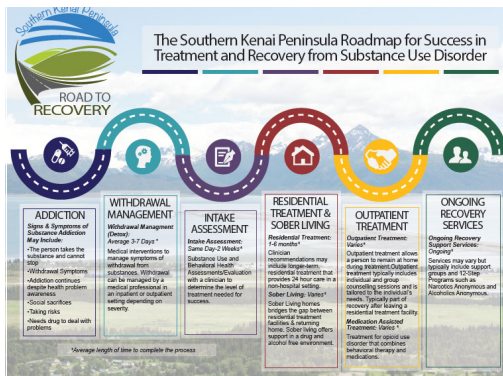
Southern Kenai Peninsula
ROAD TO RECOVERY

The Southern Kenai Peninsula Roadmap for Success in Treatment and Recovery from Substance Use Disorder

ADDICTION
Signs & Symptoms of Substance Addiction May Include:
•The person takes the substance and cannot stop
•Withdrawal Symptoms
•Addiction continues despite health problem awareness
•Social sacrifices
•Taking risks
•Needs drug to deal with problems

WITHDRAWAL MANAGEMENT
Withdrawal Managment (Detox): Average 3-7 Days *
Medical interventions to manage symptoms of withdrawal from substances. Withdrawal can be managed by a medical professional in an inpatient or outpatient setting depending on severity.

INTAKE ASSESSMENT
Intake Assessment: Same Day-2 Weeks*
Substance Use and Behavioral Health Assessments/Evaluation with a clinician to determine the level of treatment needed for success.

RESIDENTIAL TREATMENT & SOBER LIVING
Residential Treatment: 1-6 months*
Clinician recommendations may include longer-term, residential treatment that provides 24 hour care in a non-hospital setting.
Sober Living: Varies*
Sober Living homes bridges the gap between residential treatment facilities & returning home. Sober living offers support in a drug and alcohol free environment.

OUTPATIENT TREATMENT
Outpatient Treatment: Varies*
Outpatient treatment allows a person to remain at home during treatment.Outpatient treatment typically includes individual and group counselling sessions and is tailored to the individual's needs. Typically part of recovery after leaving a residential treatment facility.
Medication Assisted Treatment: Varies *
Treatment for opioid use disorder that combines behavioral therapy and medications.

ONGOING RECOVERY SERVICES
Ongoing Recovery Support Services: Ongoing*
Services may vary but typically include support groups and 12-Step Programs such as Narcotics Anonymous and Alcoholics Anonymous.

*Average length of time to complete the process